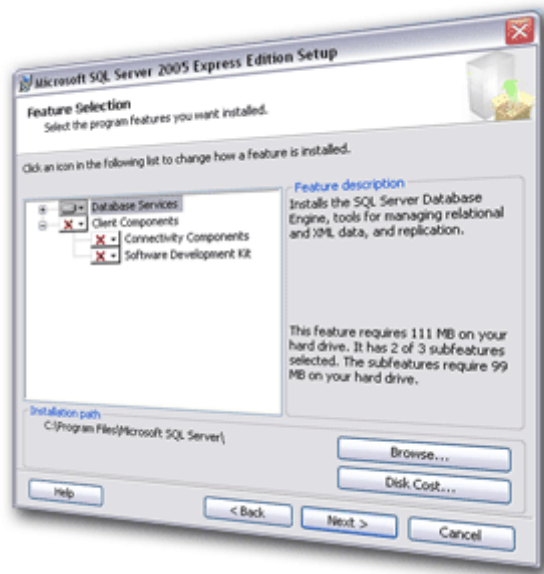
Microsoft SQL Server 2005 Express Edition Setup

Feature Selection
Select the program features you want installed.

Click an icon in the following list to change how a feature is installed.

Database Services
Client Components
Connectivity Components
Software Development Kit

Feature description
Installs the SQL Server Database Engine, tools for managing relational and XML data, and replication.

This feature requires 111 MB on your hard drive. It has 2 of 3 subfeatures selected. The subfeatures require 99 MB on your hard drive.

Installation path
C:\Program Files\Microsoft SQL Server\

Browse...
Disk Cost...

Help
< Back
Next >
Cancel